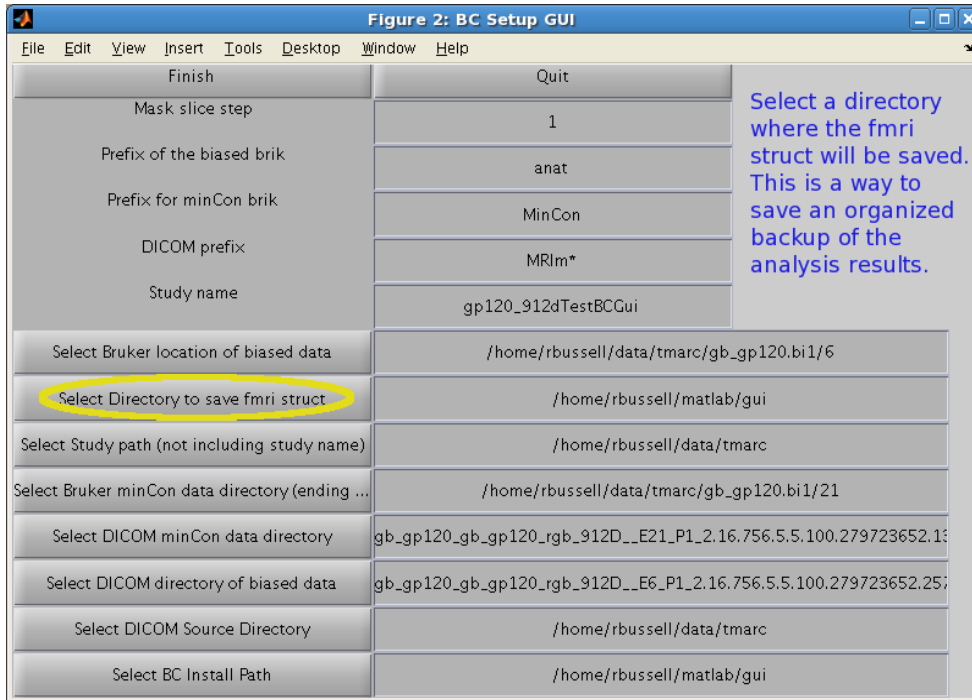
Figure 2: BC Setup GUI

File Edit View Insert Tools Desktop Window Help

Finish
Quit

Mask slice step
1
Prefix of the biased brik
anat
Prefix for minCon brik
MinCon
DICOM prefix
MRIm*
Study name
gp120_912dTestBCGui

Select a directory where the fmri struct will be saved. This is a way to save an organized backup of the analysis results.

| Select Bruker location of biased data | /home/rbussell/data/tmarc/gb_gp120.bi1/6 |
|---|---|
| Select Directory to save fmri struct | /home/rbussell/matlab/gui |
| Select Study path (not including study name) | /home/rbussell/data/tmarc |
| Select Bruker minCon data directory (ending ... | /home/rbussell/data/tmarc/gb_gp120.bi1/21 |
| Select DICOM minCon data directory | gb_gp120_gb_gp120_rgb_912D__E21_P1_2.16.756.5.5.100.279723652.1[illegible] |
| Select DICOM directory of biased data | gb_gp120_gb_gp120_rgb_912D__E6_P1_2.16.756.5.5.100.279723652.25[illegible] |
| Select DICOM Source Directory | /home/rbussell/data/tmarc |
| Select BC Install Path | /home/rbussell/matlab/gui |